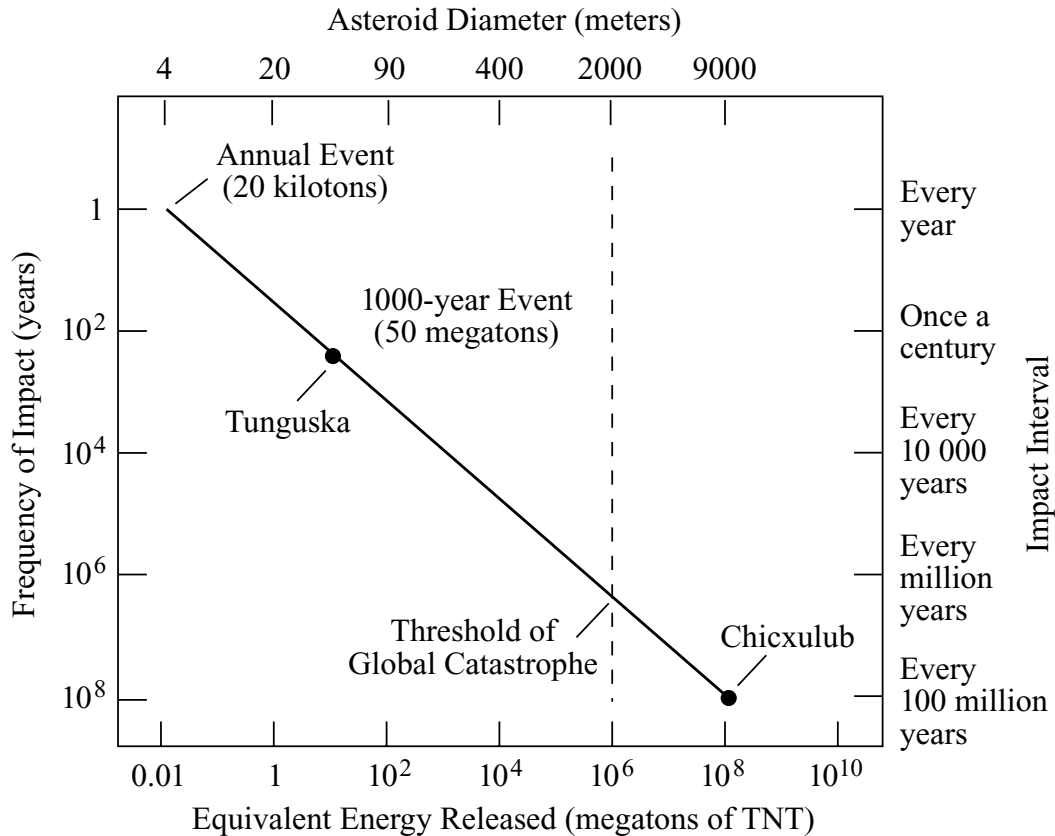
Asteroid Diameter (meters)

4 20 90 400 2000 9000

Annual Event (20 kilotons)

1000-year Event (50 megatons)

Tunguska

Threshold of Global Catastrophe

Chicxulub

Frequency of Impact (years)

1

$10^2$

$10^4$

$10^6$

$10^8$

Impact Interval

Every year

Once a century

Every 10 000 years

Every million years

Every 100 million years

0.01 1 $10^2$ $10^4$ $10^6$ $10^8$ $10^{10}$

Equivalent Energy Released (megatons of TNT)